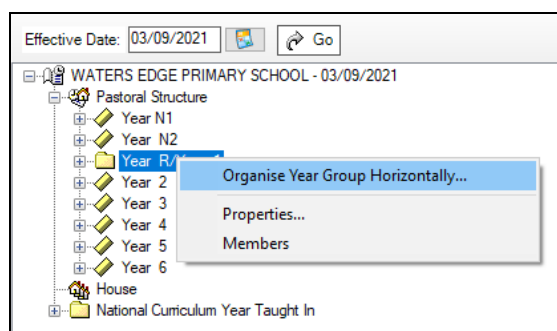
Effective Date: 03/09/2021 Go

WATERS EDGE PRIMARY SCHOOL - 03/09/2021
Pastoral Structure
Year N1
Year N2
Year R/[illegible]
Year 2
Year 3
Year 4
Year 5
Year 6
House
National Curriculum Year Taught In

Organise Year Group Horizontally...
Properties...
Members